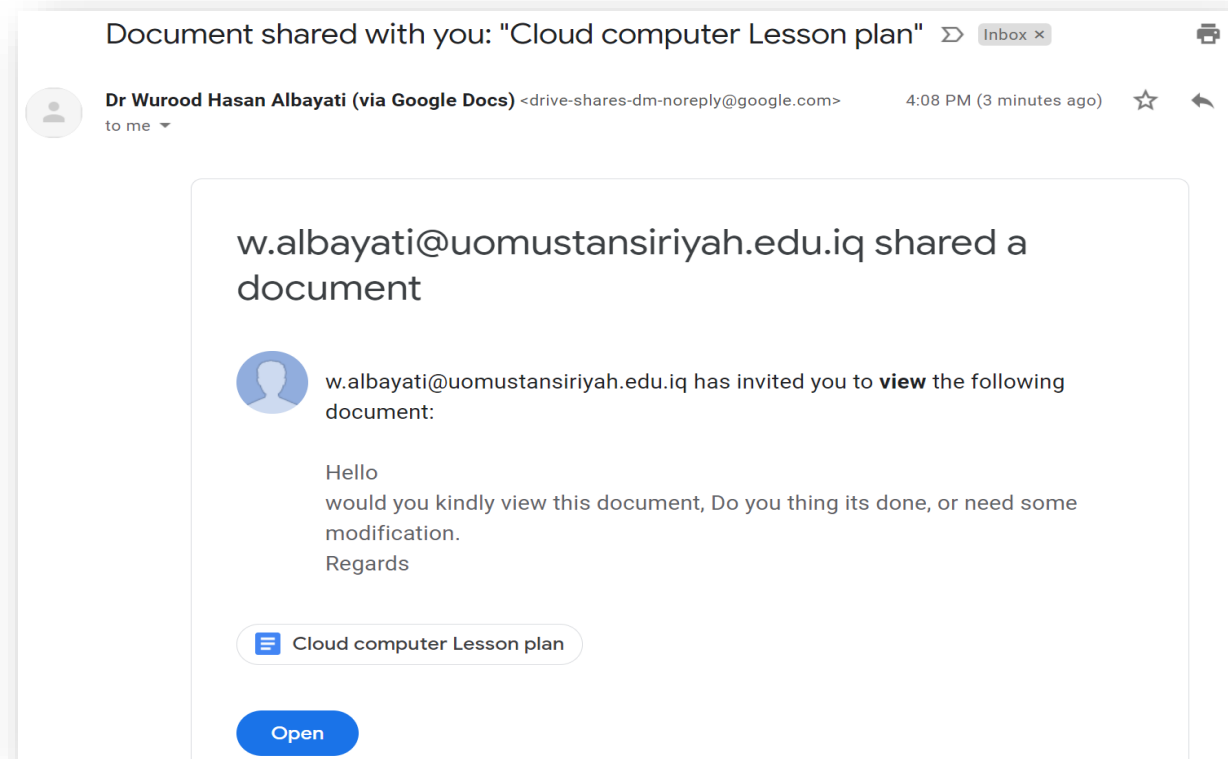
Document shared with you: "Cloud computer Lesson plan" Inbox ×

Dr Wurood Hasan Albayati (via Google Docs) <drive-shares-dm-noreply@google.com> 4:08 PM (3 minutes ago)
to me

w.albayati@uomustansiriyah.edu.iq shared a document

w.albayati@uomustansiriyah.edu.iq has invited you to **view** the following document:

Hello
would you kindly view this document, Do you thing its done, or need some modification.
Regards

Cloud computer Lesson plan

Open